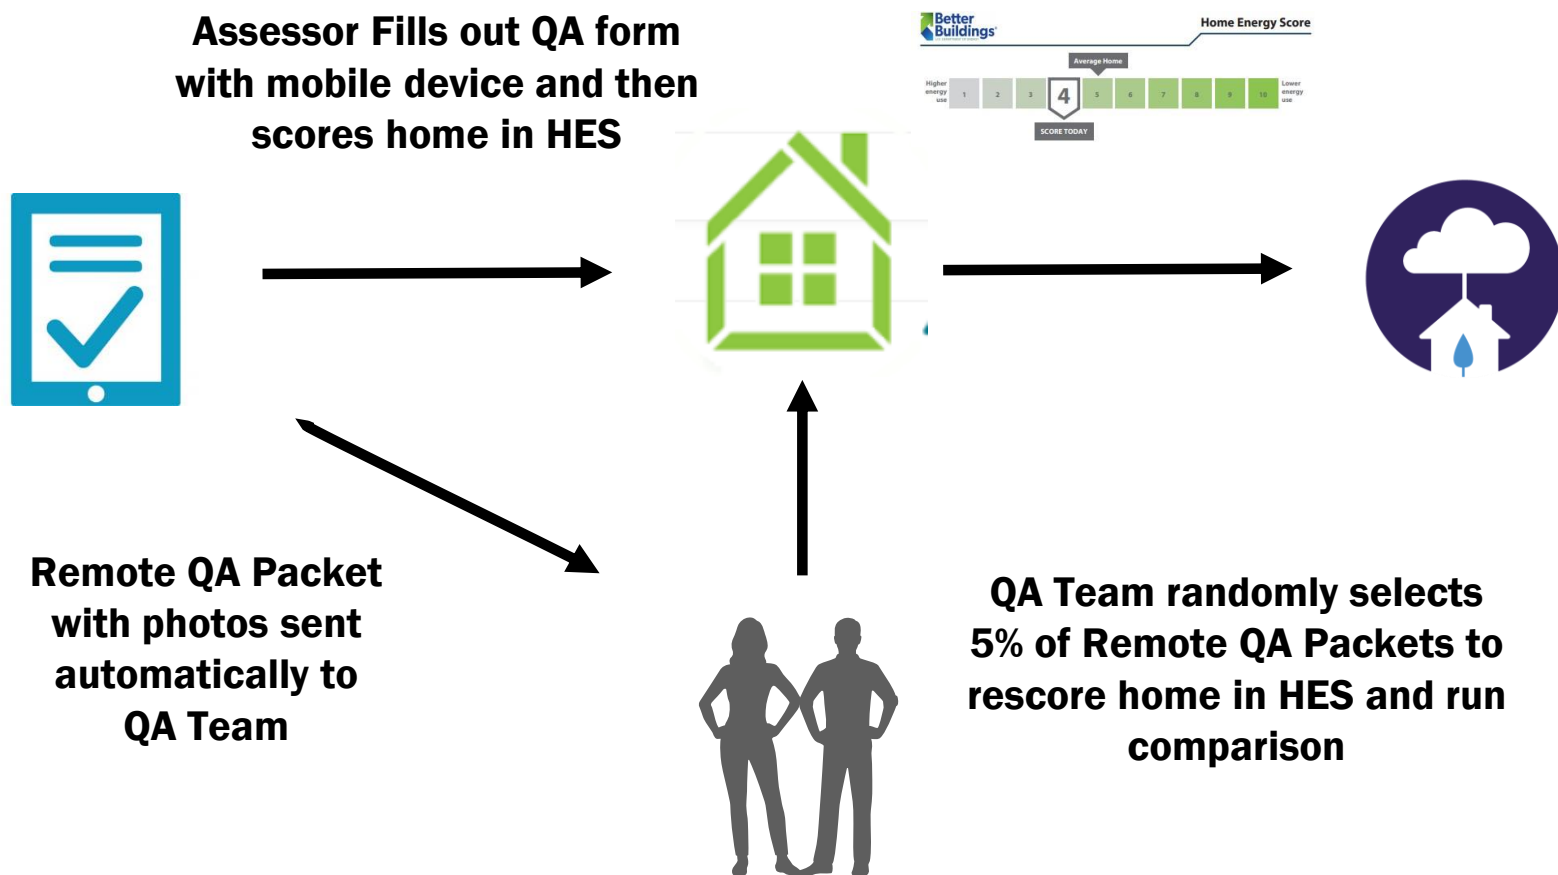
Assessor Fills out QA form with mobile device and then scores home in HES

Better Buildings

Home Energy Score

Average Home

Higher energy use

1 2 3 4 5 6 7 8 9 10

Lower energy use

SCORE TODAY

Remote QA Packet with photos sent automatically to QA Team

QA Team randomly selects 5% of Remote QA Packets to rescore home in HES and run comparison